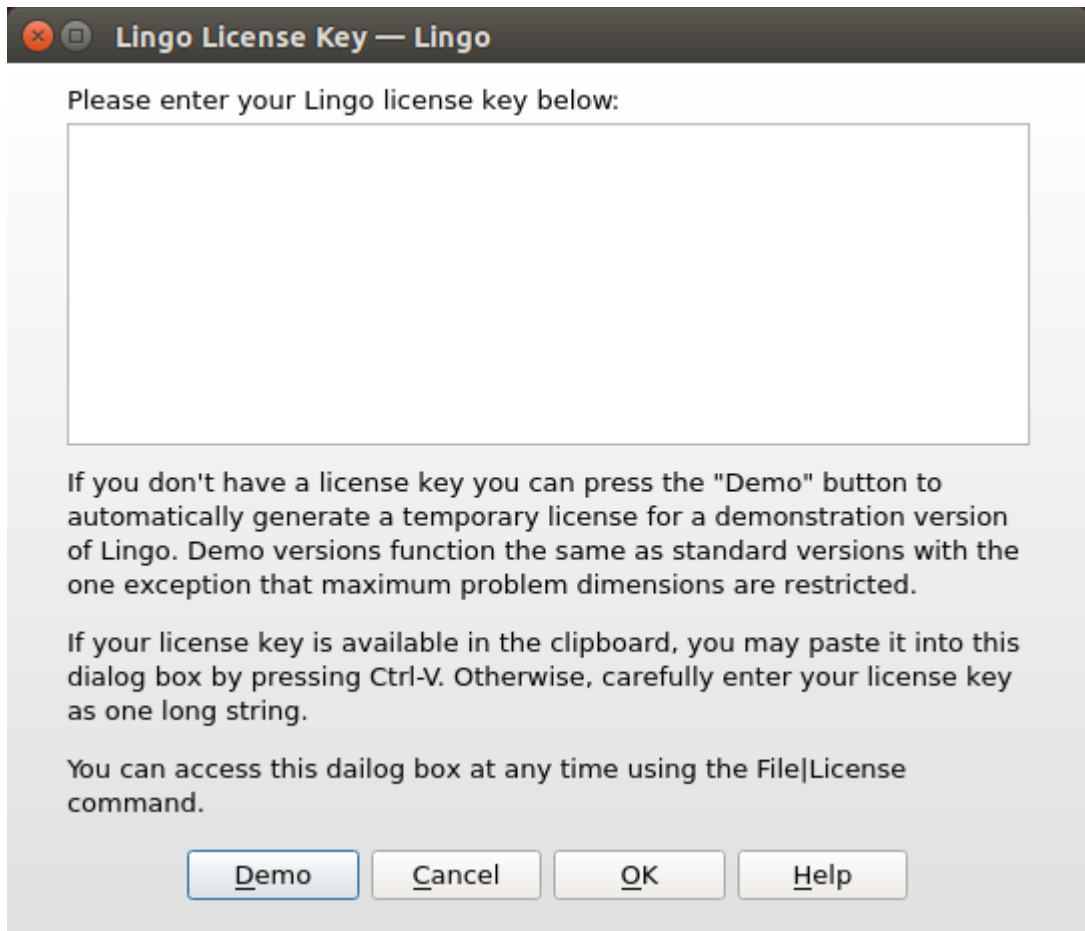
Lingo License Key — Lingo

Please enter your Lingo license key below:

If you don't have a license key you can press the "Demo" button to automatically generate a temporary license for a demonstration version of Lingo. Demo versions function the same as standard versions with the one exception that maximum problem dimensions are restricted.

If your license key is available in the clipboard, you may paste it into this dialog box by pressing Ctrl-V. Otherwise, carefully enter your license key as one long string.

You can access this dailog box at any time using the File|License command.

Demo Cancel OK Help